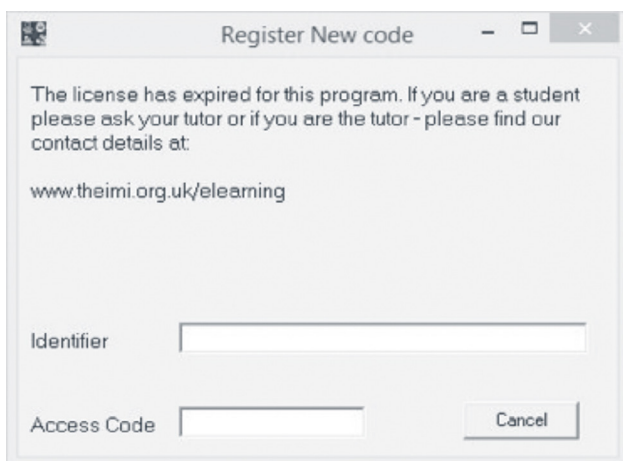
Register New code

The license has expired for this program. If you are a student please ask your tutor or if you are the tutor - please find our contact details at:

www.theimi.org.uk/elearning

Identifier

Access Code

Cancel